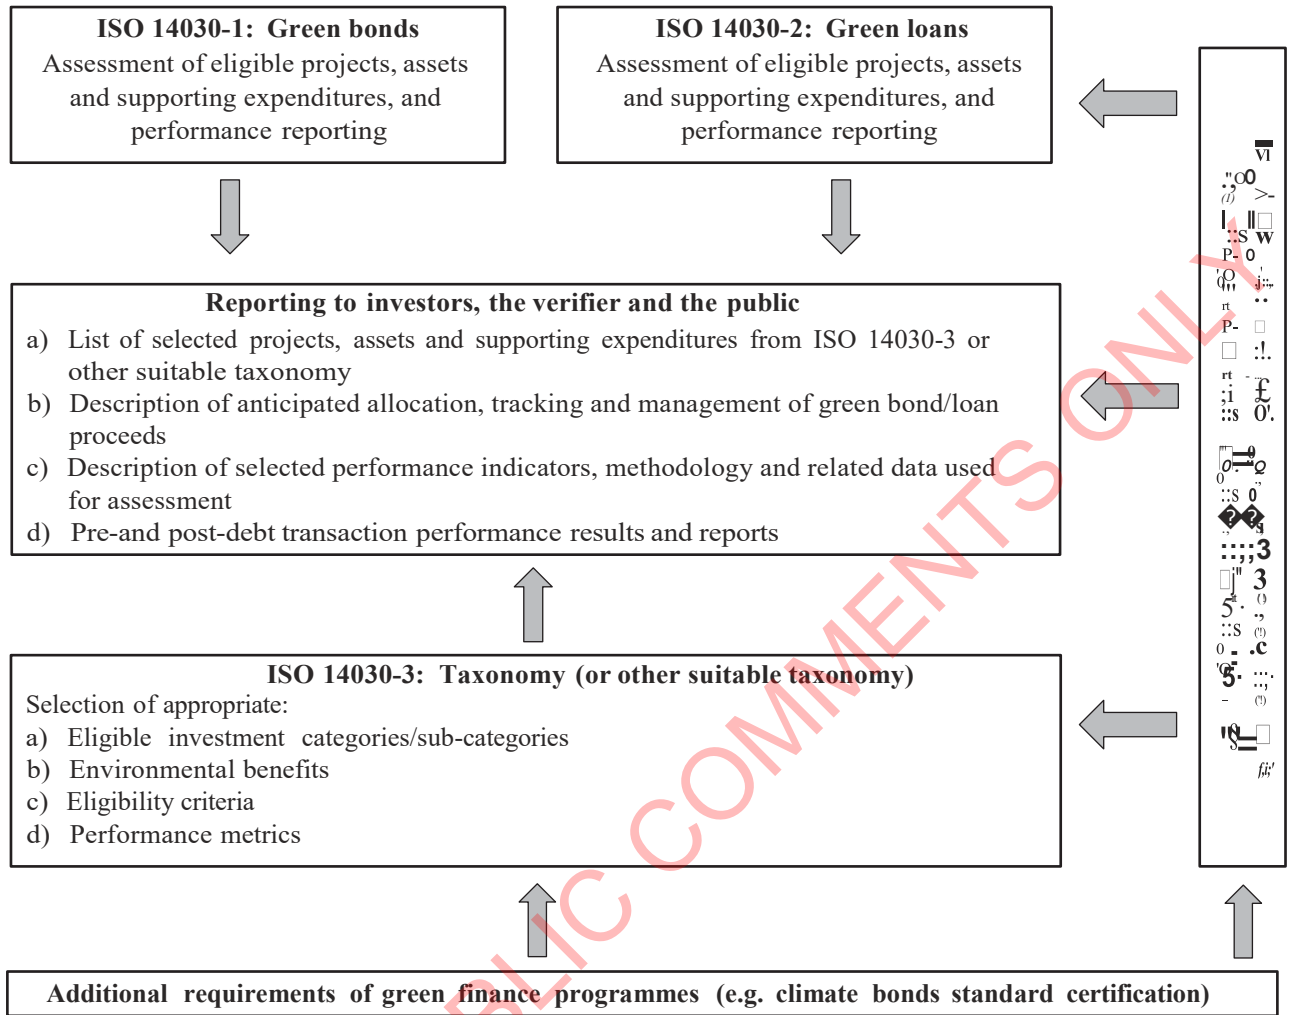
ISO 14030-1: Green bonds
Assessment of eligible projects, assets and supporting expenditures, and performance reporting

ISO 14030-2: Green loans
Assessment of eligible projects, assets and supporting expenditures, and performance reporting

Reporting to investors, the verifier and the public
a) List of selected projects, assets and supporting expenditures from ISO 14030-3 or other suitable taxonomy
b) Description of anticipated allocation, tracking and management of green bond/loan proceeds
c) Description of selected performance indicators, methodology and related data used for assessment
d) Pre-and post-debt transaction performance results and reports

ISO 14030-3: Taxonomy (or other suitable taxonomy)
Selection of appropriate:
a) Eligible investment categories/sub-categories
b) Environmental benefits
c) Eligibility criteria
d) Performance metrics

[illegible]

Additional requirements of green finance programmes (e.g. climate bonds standard certification)

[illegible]BLIC COMMENTS ONLY